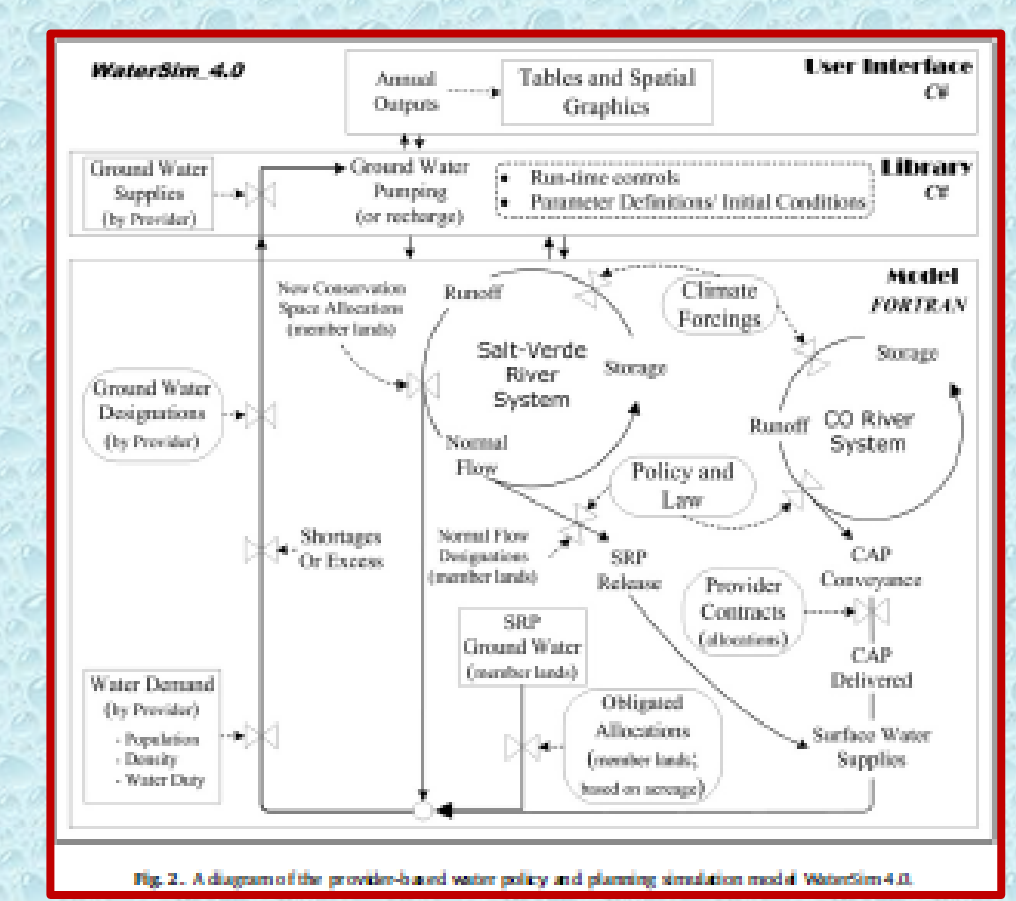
WaterSim_4.0

Annual Outputs

Tables and Spatial Graphics

User Interface C#

Ground Water Supplies (by Provider)

Ground Water Pumping (or recharge)

• Run-time controls
• Parameter Definitions/ Initial Conditions

Library C#

Model FORTRAN

New Conservation Space Allocations (member lands)

Runoff

Salt-Verde River System

Storage

Climate Forcings

Storage

Ground Water Designations (by Provider)

Normal Flow

Runoff

CO River System

Policy and Law

Shortages Or Excess

Normal Flow Designations (member lands)

SRP Release

CAP Conveyance

Provider Contracts (allocations)

SRP Ground Water (member lands)

CAP Delivered

Water Demand (by Provider)
- Population
- Density
- Water Duty

Obligated Allocations (member lands; based on acreage)

Surface Water Supplies

Fig. 2. A diagram of the provider-based water policy and planning simulation model WaterSim 4.0.